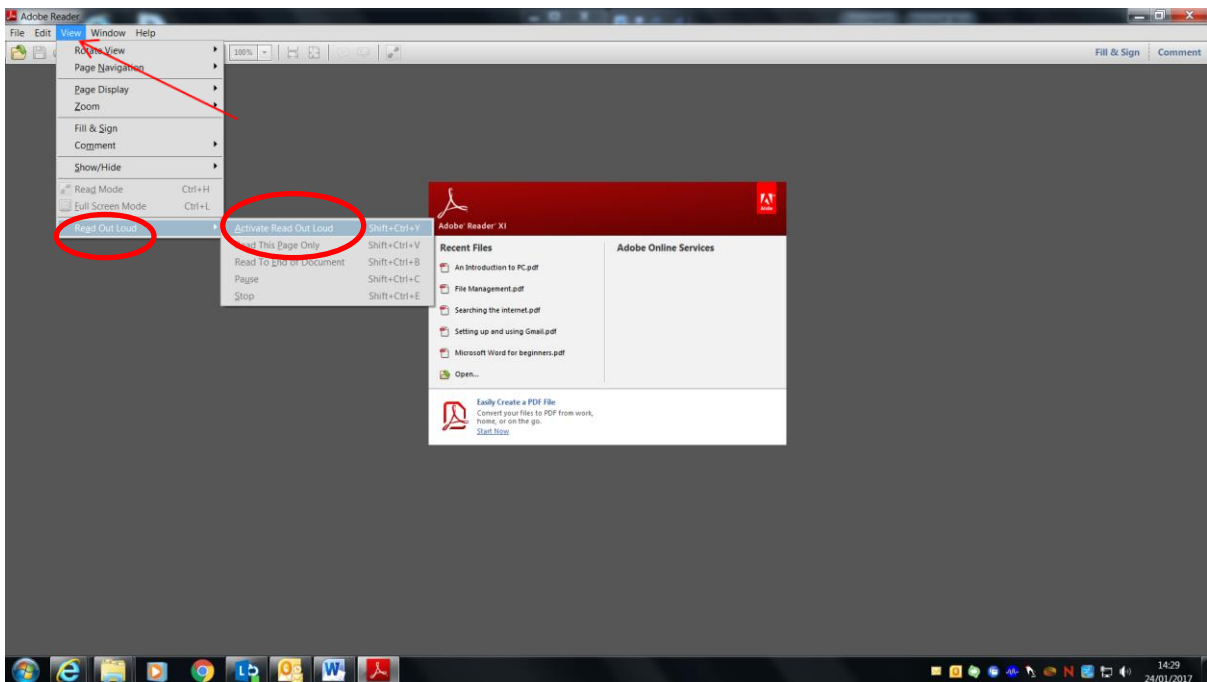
Adobe Reader

File Edit View Window Help

100%

Fill & Sign Comment

Rotate View
Page Navigation
Page Display
Zoom
Fill & Sign
Comment
Show/Hide
Read Mode Ctrl+H
Full Screen Mode Ctrl+L
Read Out Loud

Activate Read Out Loud Shift+Ctrl+Y
Read This Page Only Shift+Ctrl+V
Read To End of Document Shift+Ctrl+B
Pause Shift+Ctrl+C
Stop Shift+Ctrl+E

Adobe

Adobe Reader XI

Recent Files

An Introduction to PC.pdf
File Management.pdf
Searching the internet.pdf
Setting up and using Gmail.pdf
Microsoft Word for beginners.pdf
Open...

Adobe Online Services

Easily Create a PDF File
Convert your files to PDF from work, home, or on the go.
Start Now

14:29
24/01/2017